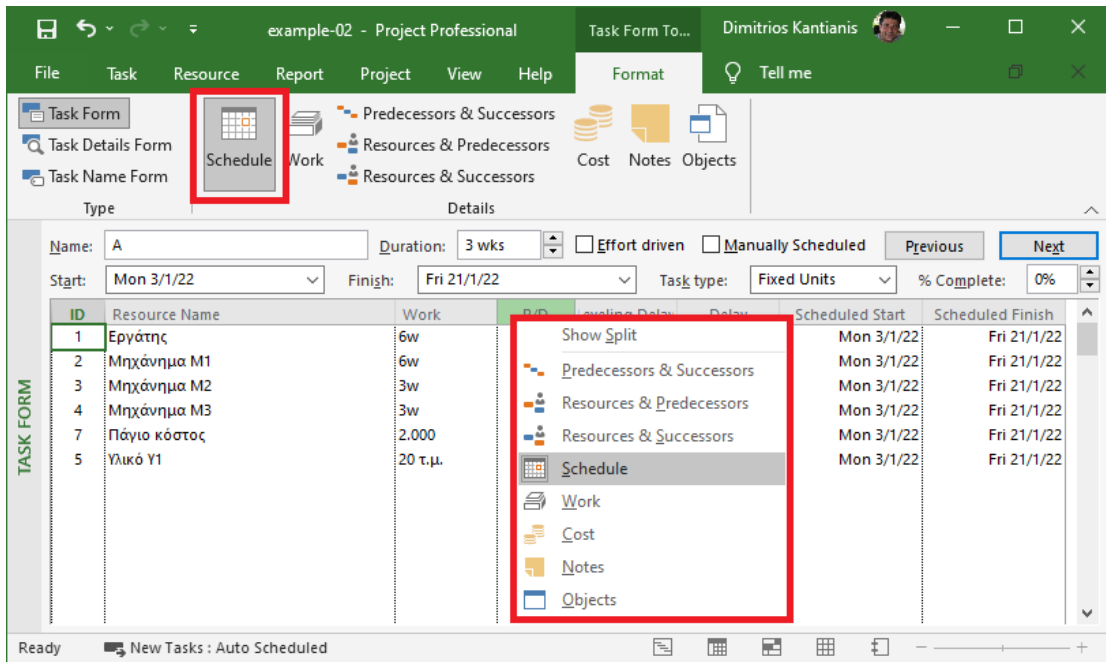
example-02 - Project Professional | Task Form To... | Dimitrios Kantianis

File | Task | Resource | Report | Project | View | Help | Format | Tell me

Task Form
Task Details Form
Task Name Form
Type

Schedule | Work | Predecessors & Successors | Resources & Predecessors | Resources & Successors | Cost | Notes | Objects
Details

Name: A | Duration: 3 wks | Effort driven | Manually Scheduled | Previous | Next
Start: Mon 3/1/22 | Finish: Fri 21/1/22 | Task type: Fixed Units | % Complete: 0%

| ID | Resource Name | Work | R/D | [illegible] | Delay | Scheduled Start | Scheduled Finish |
|---|---|---|---|---|---|---|---|
| 1 | Εργάτης | 6w | | | | Mon 3/1/22 | Fri 21/1/22 |
| 2 | Μηχάνημα Μ1 | 6w | | | | Mon 3/1/22 | Fri 21/1/22 |
| 3 | Μηχάνημα Μ2 | 3w | | | | Mon 3/1/22 | Fri 21/1/22 |
| 4 | Μηχάνημα Μ3 | 3w | | | | Mon 3/1/22 | Fri 21/1/22 |
| 7 | Πάγιο κόστος | 2.000 | | | | Mon 3/1/22 | Fri 21/1/22 |
| 5 | Υλικό Υ1 | 20 τ.μ. | | | | Mon 3/1/22 | Fri 21/1/22 |

Show Split
Predecessors & Successors
Resources & Predecessors
Resources & Successors
Schedule
Work
Cost
Notes
Objects

TASK FORM

Ready | New Tasks : Auto Scheduled